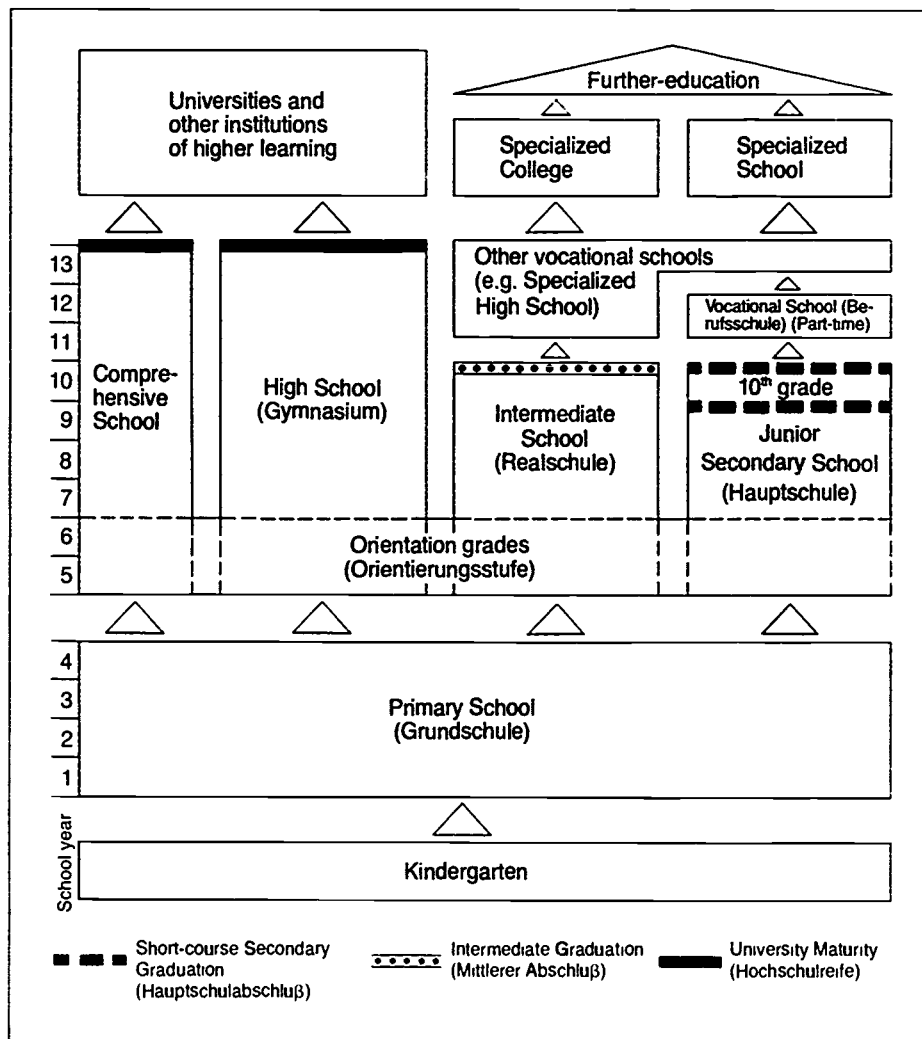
Universities and other institutions of higher learning

Further-education

Specialized College

Specialized School

13
12
11
10
9
8
7
6
5

Other vocational schools (e.g. Specialized High School)

Vocational School (Berufsschule) (Part-time)

Comprehensive School

High School (Gymnasium)

Intermediate School (Realschule)

10$^{th}$ grade

Junior Secondary School (Hauptschule)

Orientation grades (Orientierungsstufe)

4
3
2
1

Primary School (Grundschule)

School year

Kindergarten

Short-course Secondary Graduation (Hauptschulabschluβ)

Intermediate Graduation (Mittlerer Abschluβ)

University Maturity (Hochschulreife)